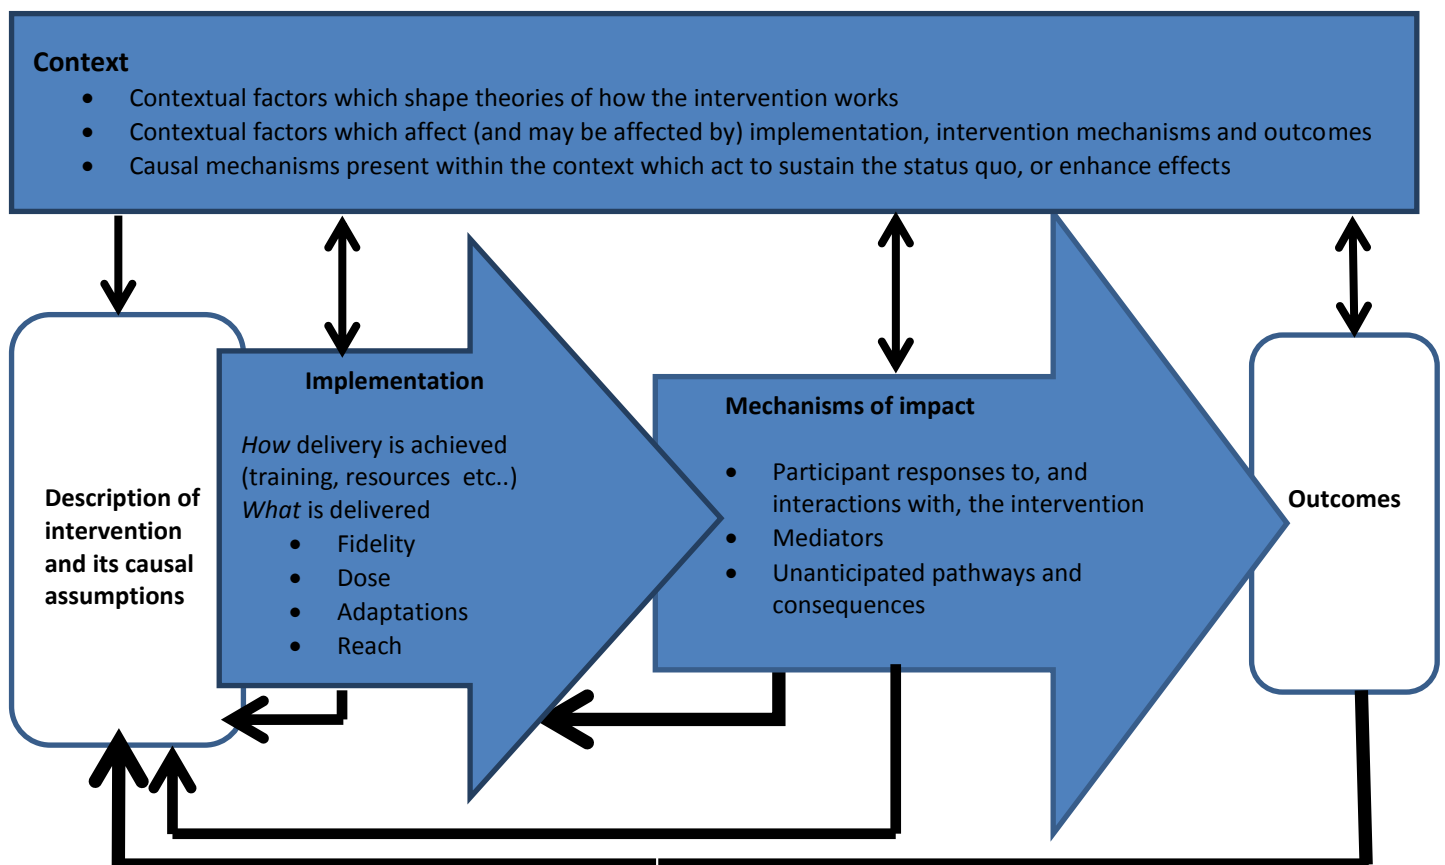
**Context**

- Contextual factors which shape theories of how the intervention works
- Contextual factors which affect (and may be affected by) implementation, intervention mechanisms and outcomes
- Causal mechanisms present within the context which act to sustain the status quo, or enhance effects

Description of intervention and its causal assumptions

**Implementation**

*How* delivery is achieved (training, resources etc..)
*What* is delivered
- Fidelity
- Dose
- Adaptations
- Reach

**Mechanisms of impact**

- Participant responses to, and interactions with, the intervention
- Mediators
- Unanticipated pathways and consequences

Outcomes